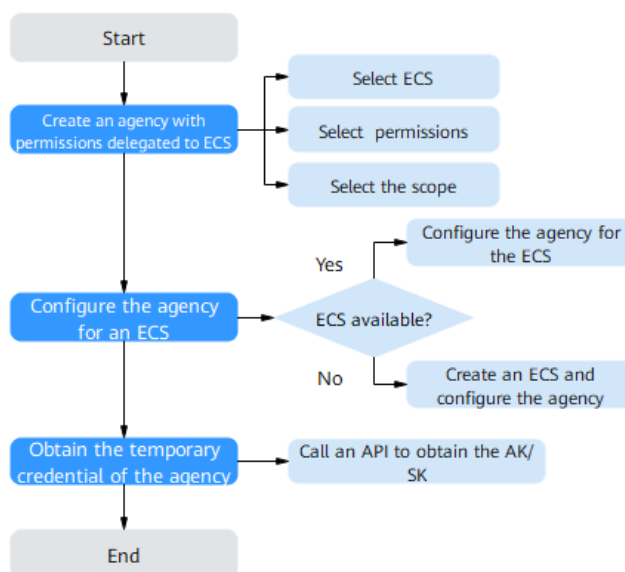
Start

Create an agency with permissions delegated to ECS

Select ECS

Select permissions

Select the scope

Configure the agency for an ECS

ECS available?

Yes

Configure the agency for the ECS

No

Create an ECS and configure the agency

Obtain the temporary credential of the agency

Call an API to obtain the AK/SK

End